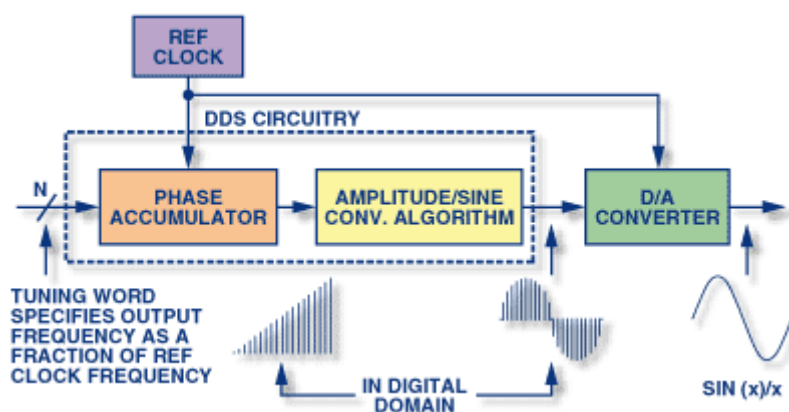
REF CLOCK

DDS CIRCUITRY

N

PHASE ACCUMULATOR

AMPLITUDE/SINE CONV. ALGORITHM

D/A CONVERTER

TUNING WORD SPECIFIES OUTPUT FREQUENCY AS A FRACTION OF REF CLOCK FREQUENCY

IN DIGITAL DOMAIN

SIN (x)/x